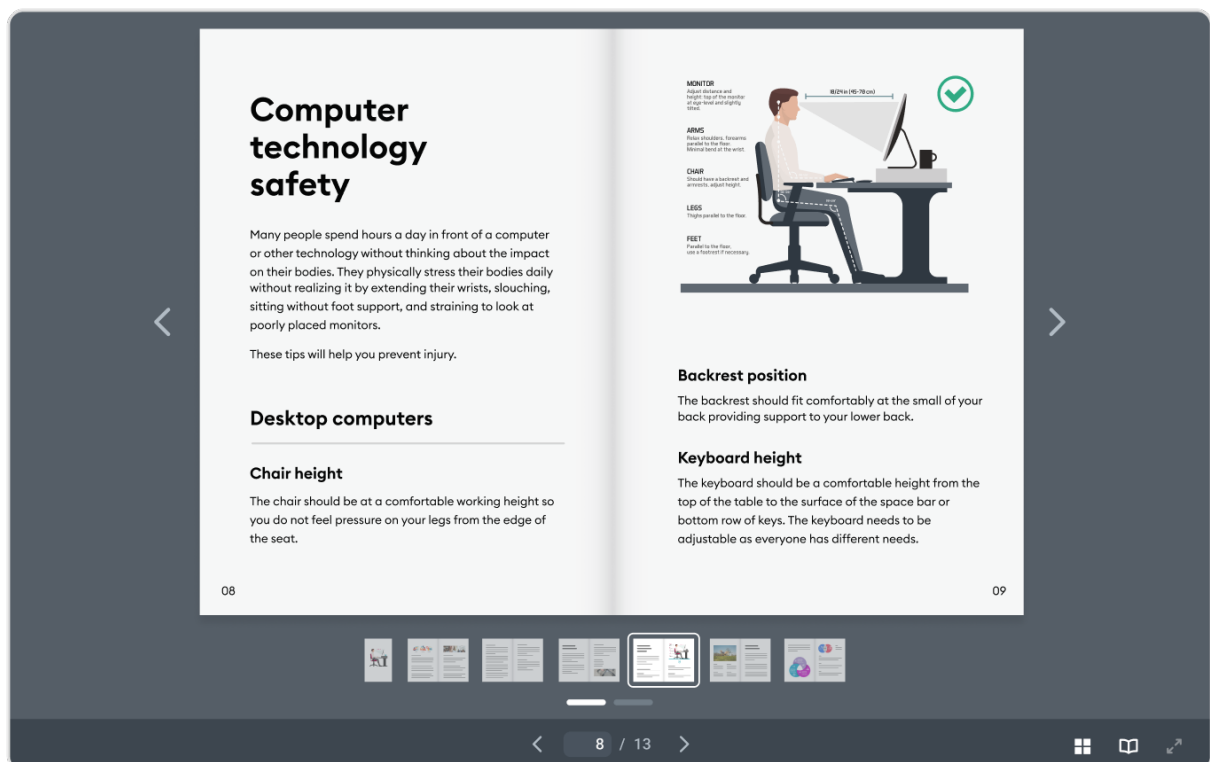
Computer technology safety

Many people spend hours a day in front of a computer or other technology without thinking about the impact on their bodies. They physically stress their bodies daily without realizing it by extending their wrists, slouching, sitting without foot support, and straining to look at poorly placed monitors.

These tips will help you prevent injury.

Desktop computers

Chair height

The chair should be at a comfortable working height so you do not feel pressure on your legs from the edge of the seat.

08

MONITOR
Adjust distance and height: top of the monitor at eye-level and slightly tilted.

ARMS
Relax shoulders, forearms parallel to the floor. Minimal bend at the wrist.

CHAIR
Should have a backrest and armrests, adjust height.

LEGS
Thighs parallel to the floor.

FEET
Parallel to the floor, use a footrest if necessary.

18/24 in (45-70 cm)

Backrest position

The backrest should fit comfortably at the small of your back providing support to your lower back.

Keyboard height

The keyboard should be a comfortable height from the top of the table to the surface of the space bar or bottom row of keys. The keyboard needs to be adjustable as everyone has different needs.

09

8 / 13